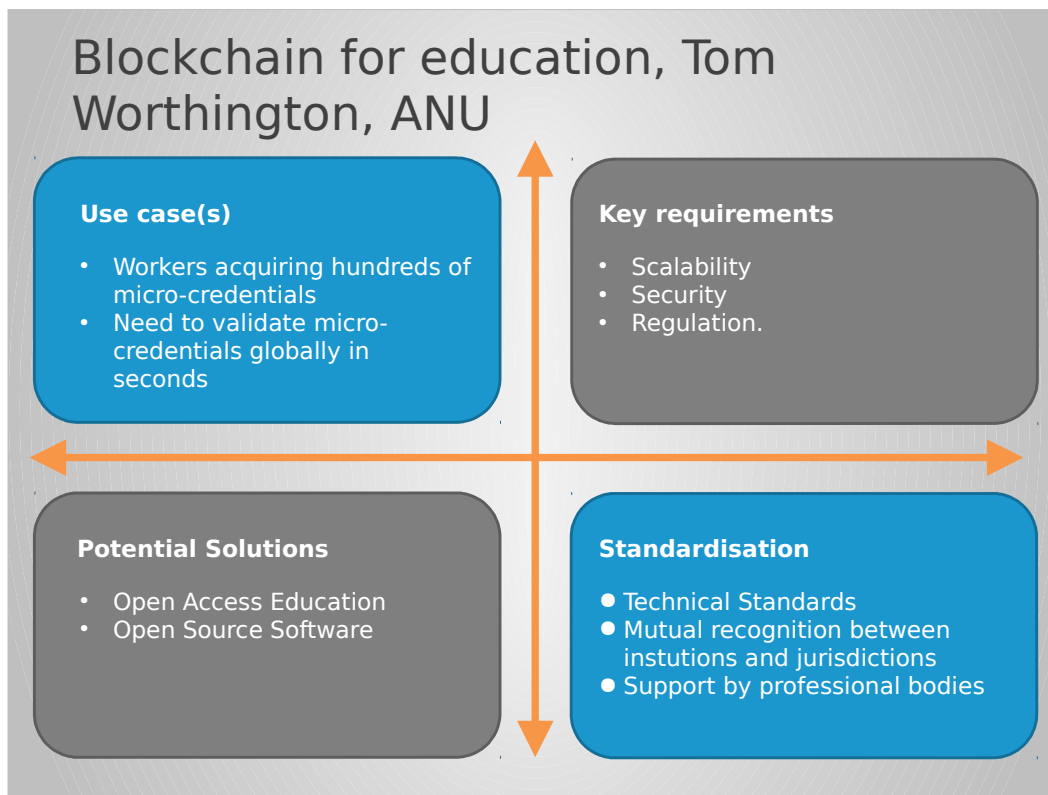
Blockchain for education, Tom Worthington, ANU

Use case(s)

- Workers acquiring hundreds of micro-credentials
- Need to validate micro-credentials globally in seconds

Key requirements

- Scalability
- Security
- Regulation.

Potential Solutions

- Open Access Education
- Open Source Software

Standardisation

- Technical Standards
- Mutual recognition between instutions and jurisdictions
- Support by professional bodies